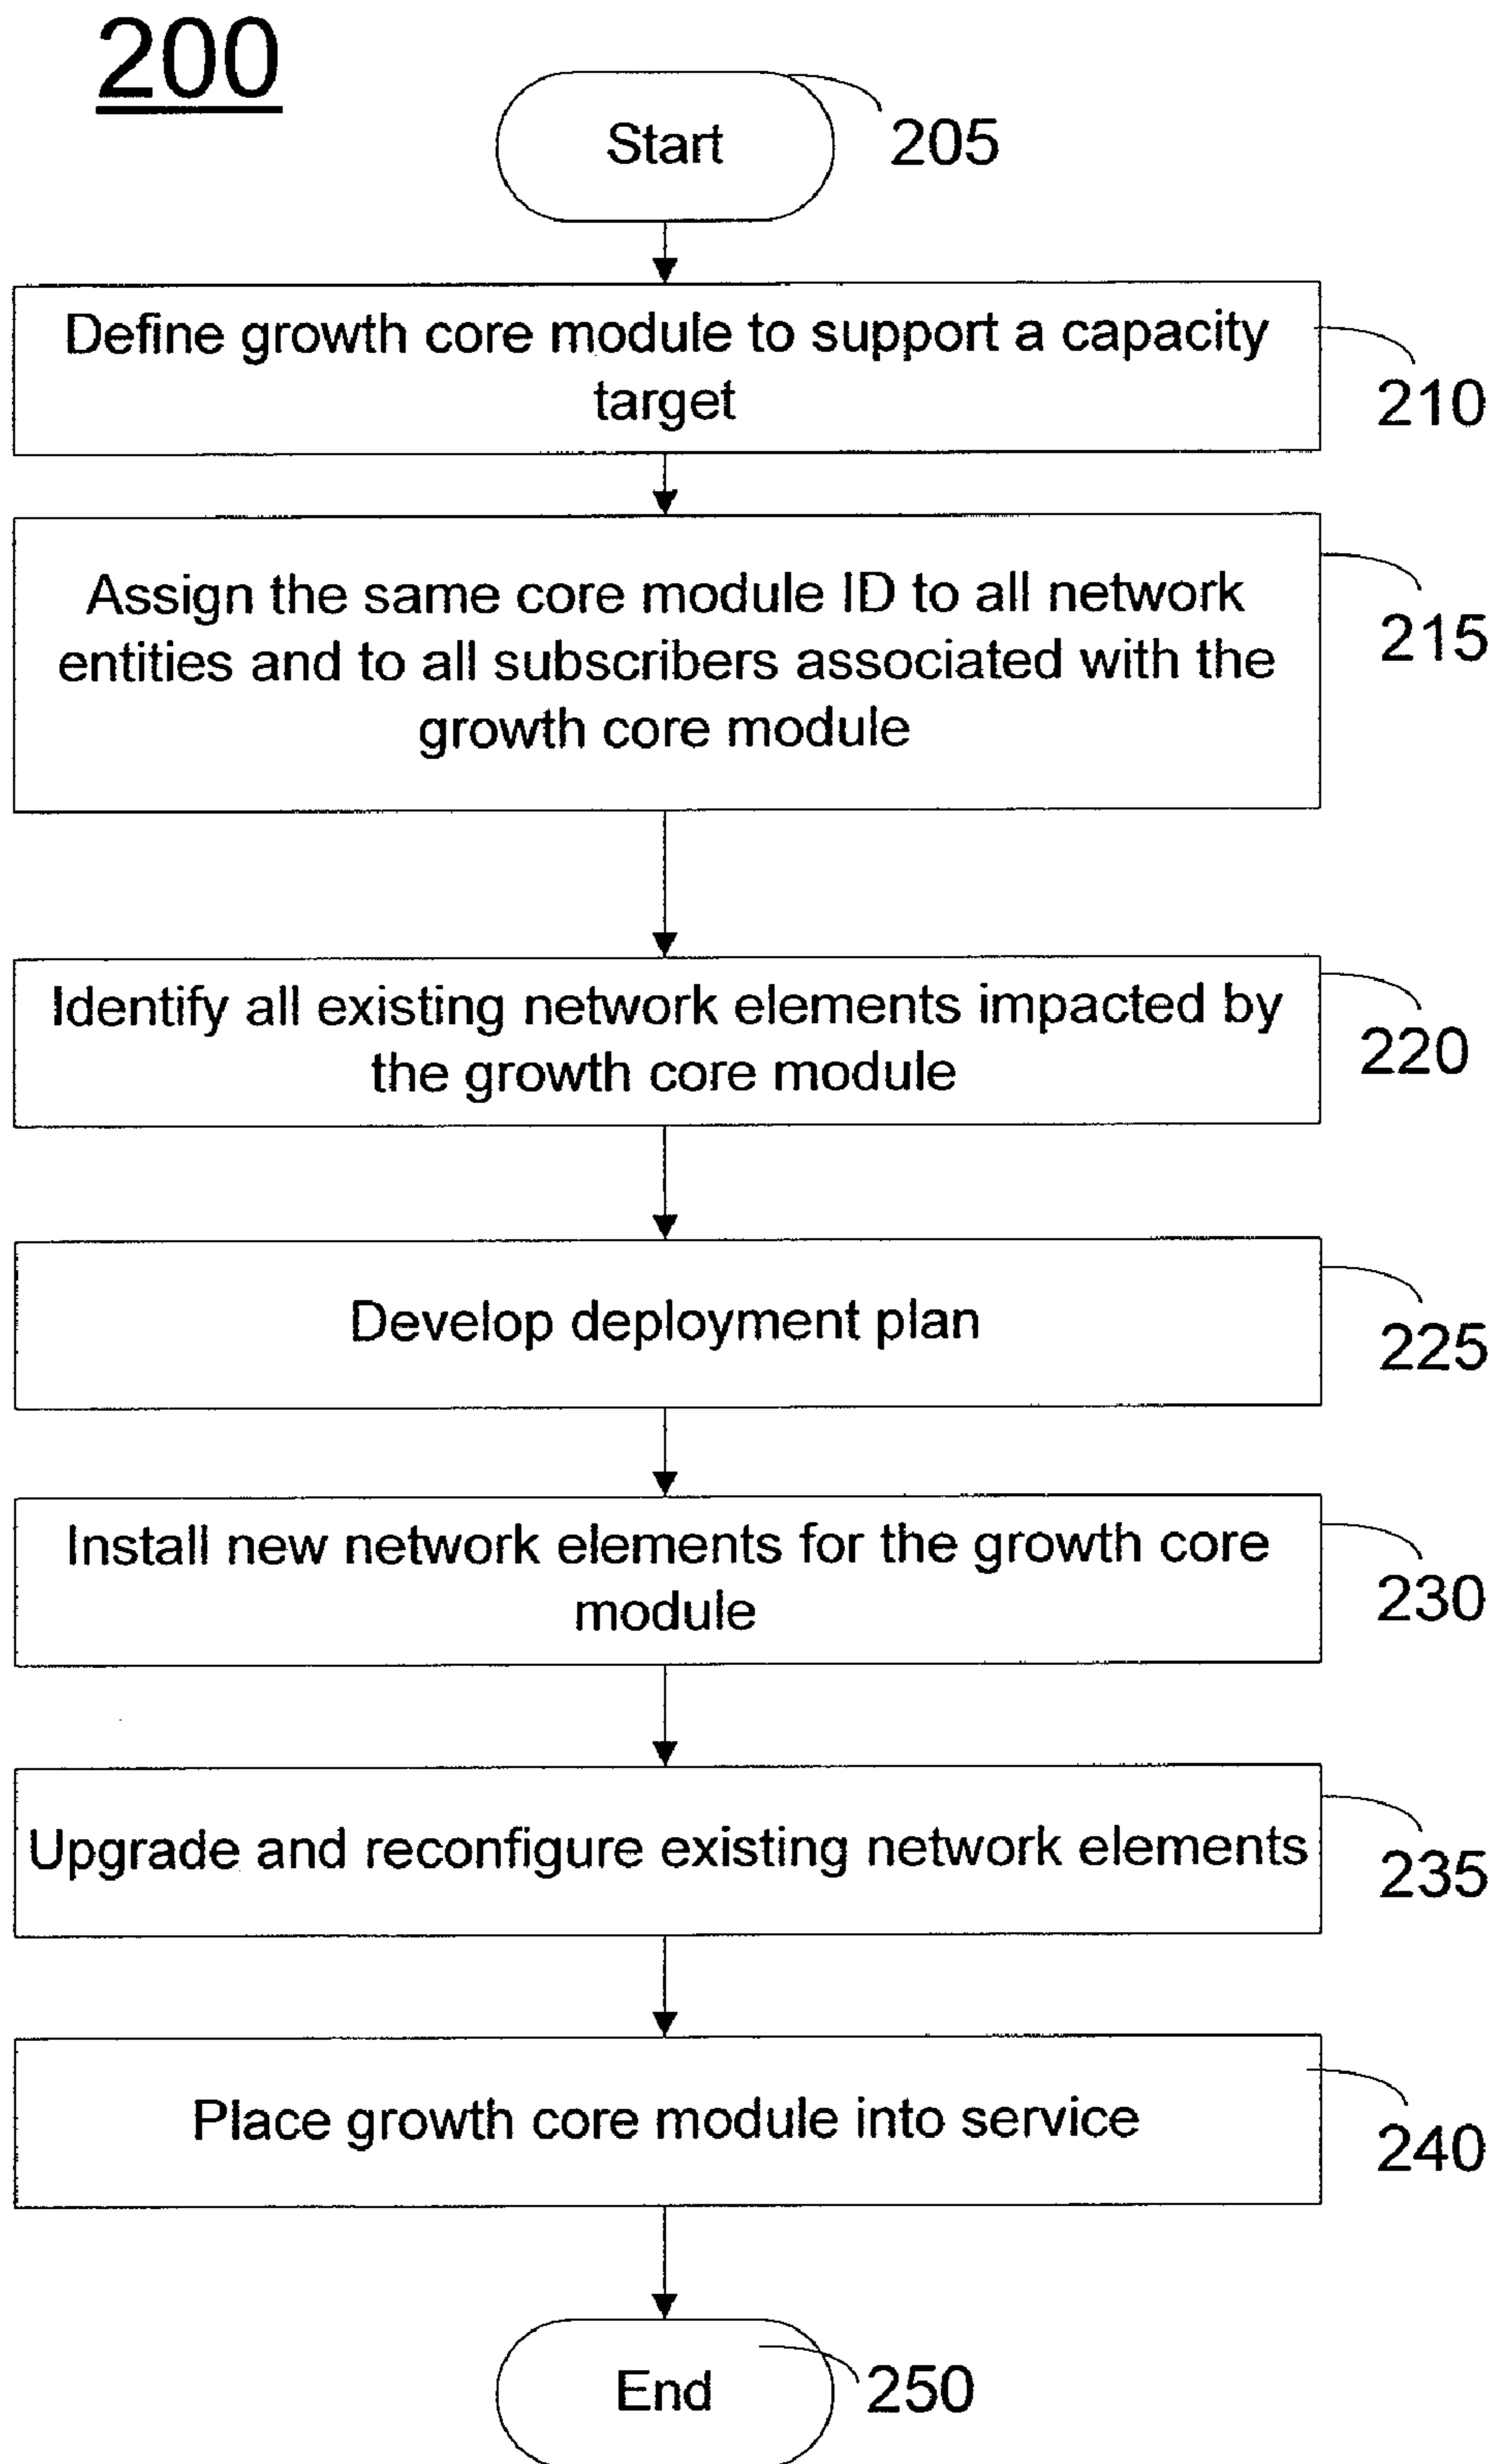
200

Start

205

Define growth core module to support a capacity target

210

Assign the same core module ID to all network entities and to all subscribers associated with the growth core module

215

Identify all existing network elements impacted by the growth core module

220

Develop deployment plan

225

Install new network elements for the growth core module

230

Upgrade and reconfigure existing network elements

235

Place growth core module into service

240

End

250